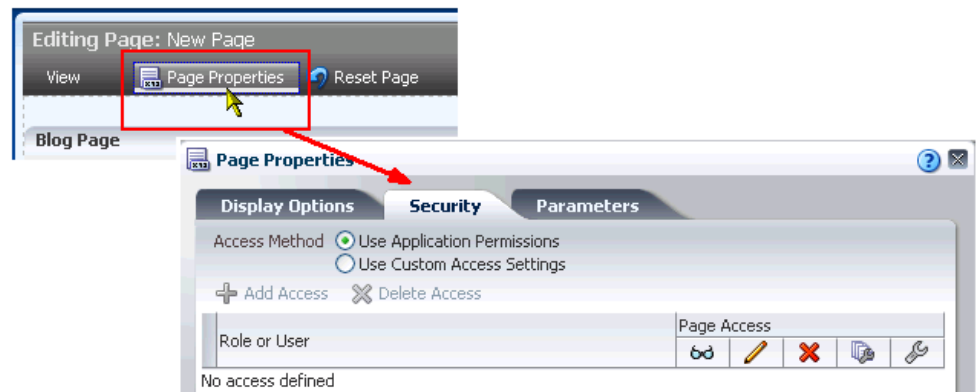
Editing Page: New Page

View Page Properties Reset Page

Blog Page

Page Properties

Display Options Security Parameters

Access Method Use Application Permissions
Use Custom Access Settings

Add Access Delete Access

| Role or User | Page Access |
|---|---|

No access defined